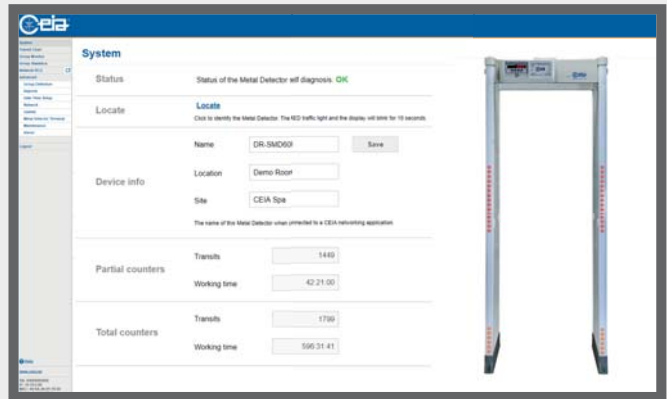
Ceia

System

Status
Status of the Metal Detector w/ diagnosis. OK

Locate
Locate
Click to identify the Metal Detector. The LED traffic light and the display will blink for 10 seconds.

Device info
Name DR-SMD60I Save
Location Demo Room
Site CEIA Spa
The name of this Metal Detector when connected to a CEIA networking application.

Partial counters
Transits 1449
Working time 42:21:00

Total counters
Transits 1799
Working time 595:31:41

Ceia